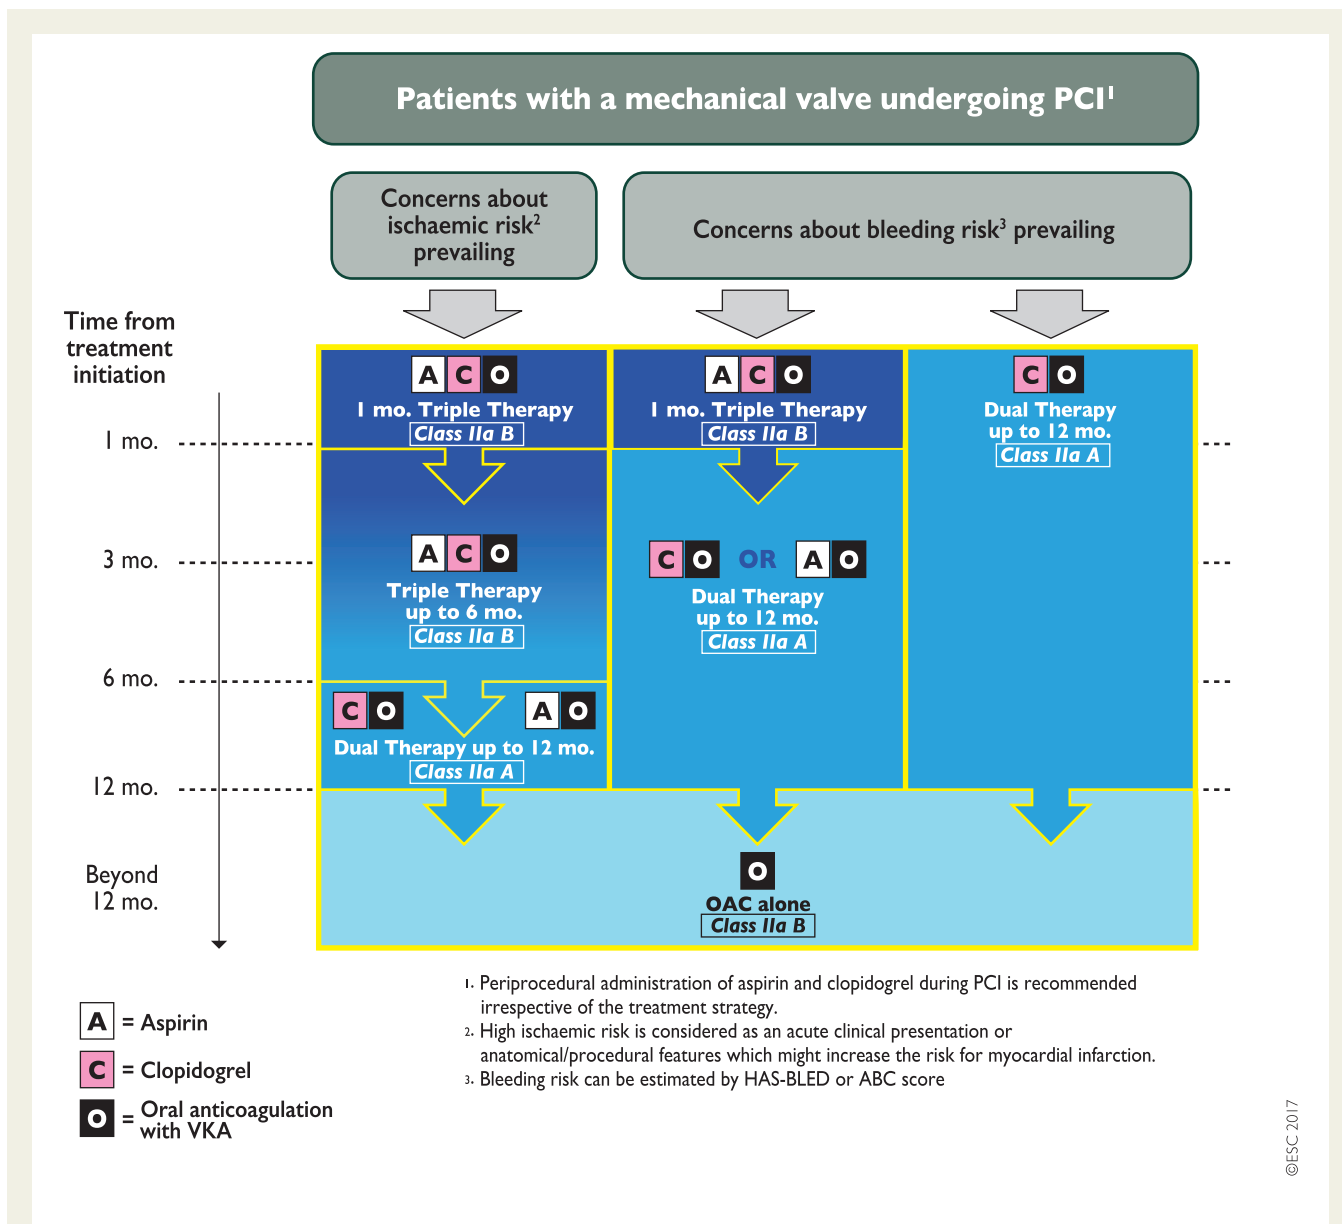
Patients with a mechanical valve undergoing PCI$^1$

Concerns about ischaemic risk$^2$ prevailing

Concerns about bleeding risk$^3$ prevailing

Time from treatment initiation

1 mo.

3 mo.

6 mo.

12 mo.

Beyond 12 mo.

A C O
1 mo. Triple Therapy
Class IIa B

A C O
Triple Therapy up to 6 mo.
Class IIa B

C O A O
Dual Therapy up to 12 mo.
Class IIa A

A C O
1 mo. Triple Therapy
Class IIa B

C O OR A O
Dual Therapy up to 12 mo.
Class IIa A

C O
Dual Therapy up to 12 mo.
Class IIa A

O
OAC alone
Class IIa B

A = Aspirin

C = Clopidogrel

O = Oral anticoagulation with VKA

1. Periprocedural administration of aspirin and clopidogrel during PCI is recommended irrespective of the treatment strategy.
2. High ischaemic risk is considered as an acute clinical presentation or anatomical/procedural features which might increase the risk for myocardial infarction.
3. Bleeding risk can be estimated by HAS-BLED or ABC score

©ESC 2017